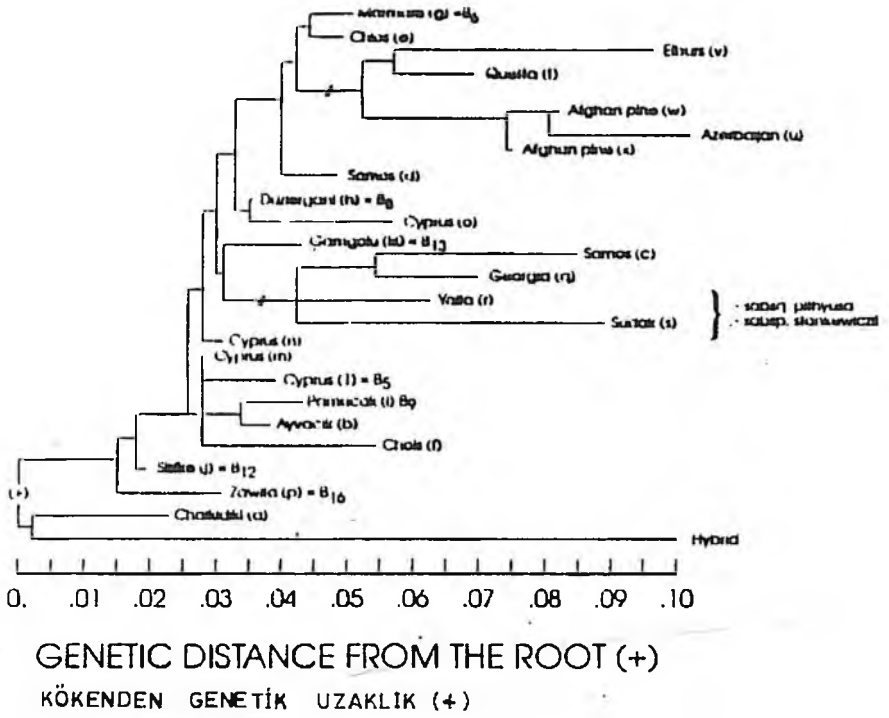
Marmaris (g) = $B_6$
Chios (e)
Elburs (v)
Quetta (t)
Afghan pine (w)
Azerbaijan (u)
Afghan pine (x)
Samos (d)
Dursunjani (h) = $B_8$
Cyprus (o)
Gamigolu (sd) = $B_{13}$
Samos (c)
Georgia (n)
Yalta (r)
Sudak (s)
: subsp. pithyusa
: subsp. stankewiczii
Cyprus (n)
Cyprus (m)
Cyprus (l) = $B_5$
Pamucak (i) $B_9$
Ayvacik (b)
Chios (f)
Sinai (j) = $B_{12}$
Zawiia (p) = $B_{16}$
(+)
Chalkidiki (a)
Hybrid

0. .01 .02 .03 .04 .05 .06 .07 .08 .09 .10

GENETIC DISTANCE FROM THE ROOT (+)
KÖKENDEN GENETİK UZAKLIK (+)